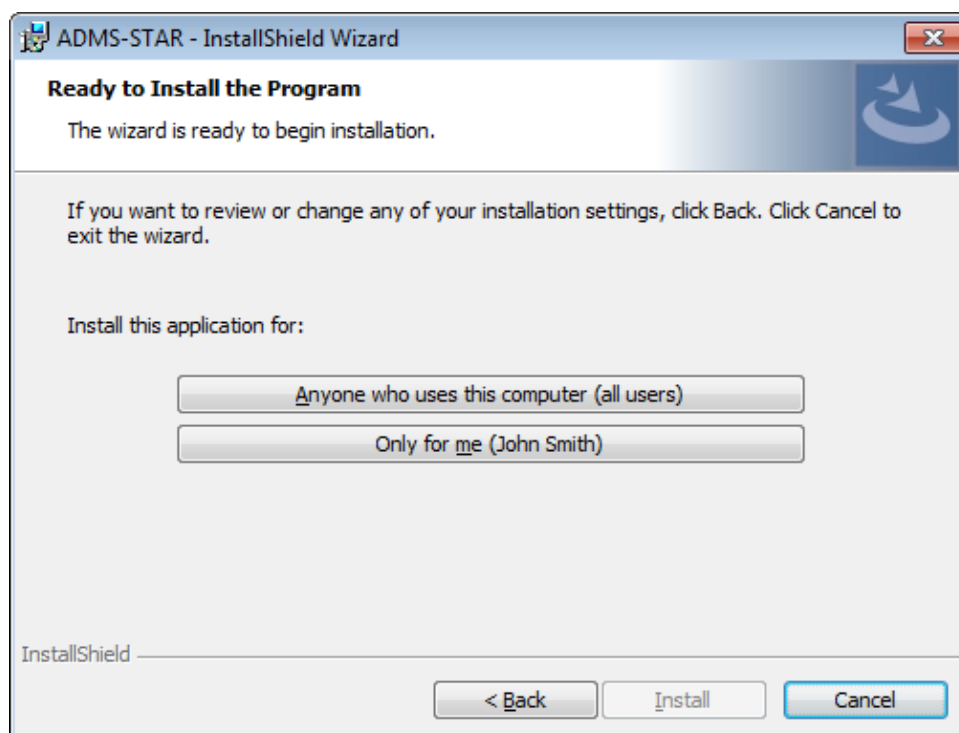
ADMS-STAR - InstallShield Wizard

Ready to Install the Program

The wizard is ready to begin installation.

If you want to review or change any of your installation settings, click Back. Click Cancel to exit the wizard.

Install this application for:

Anyone who uses this computer (all users)

Only for me (John Smith)

InstallShield

< Back

Install

Cancel